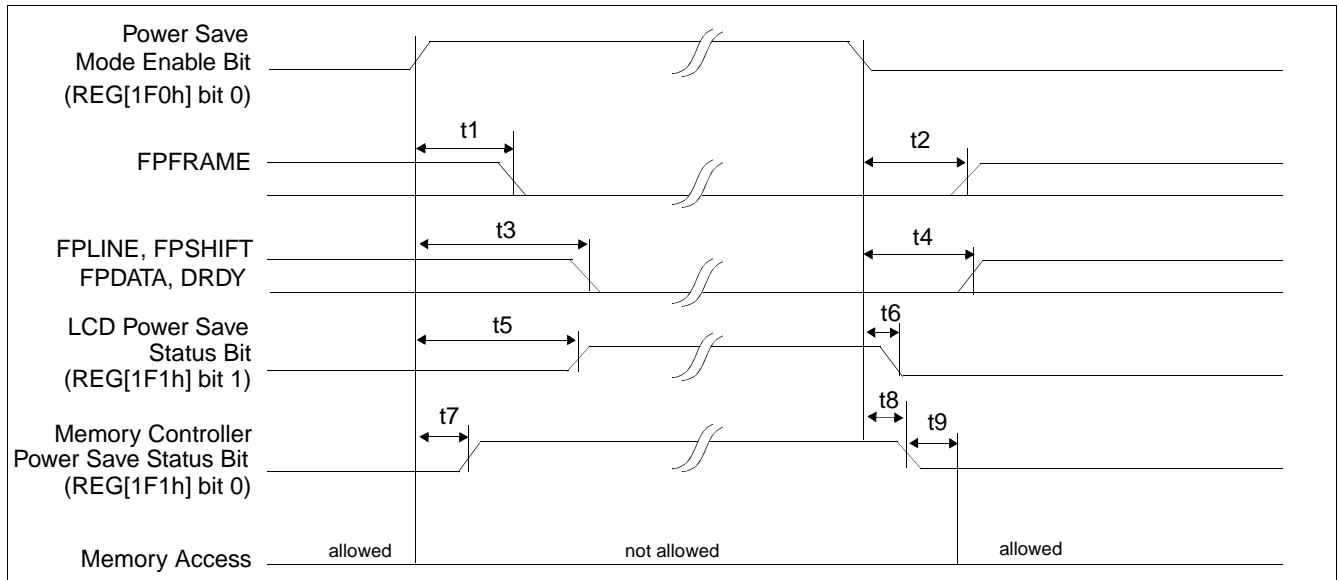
Power Save Mode Enable Bit (REG[1F0h] bit 0)

t1

t2

FPFRAME

t3

t4

FPLINE, FPSHIFT FPDATA, DRDY

LCD Power Save Status Bit (REG[1F1h] bit 1)

t5

t6

t7

t8

t9

Memory Controller Power Save Status Bit (REG[1F1h] bit 0)

Memory Access

allowed

not allowed

allowed